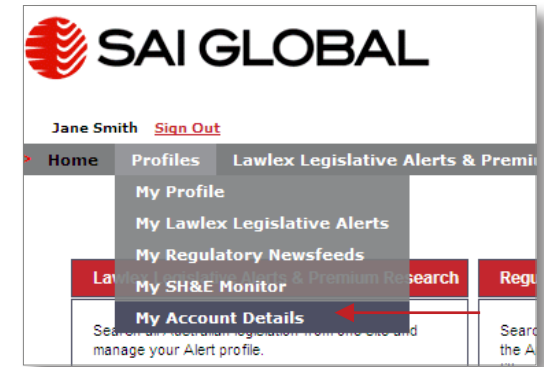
SAI GLOBAL

Jane Smith Sign Out

Home Profiles Lawlex Legislative Alerts & Premiu

My Profile
My Lawlex Legislative Alerts
My Regulatory Newsfeeds
My SH&E Monitor
My Account Details

La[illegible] Research

Sea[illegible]
manage your Alert profile.

Regu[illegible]

Searc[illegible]
the A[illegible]